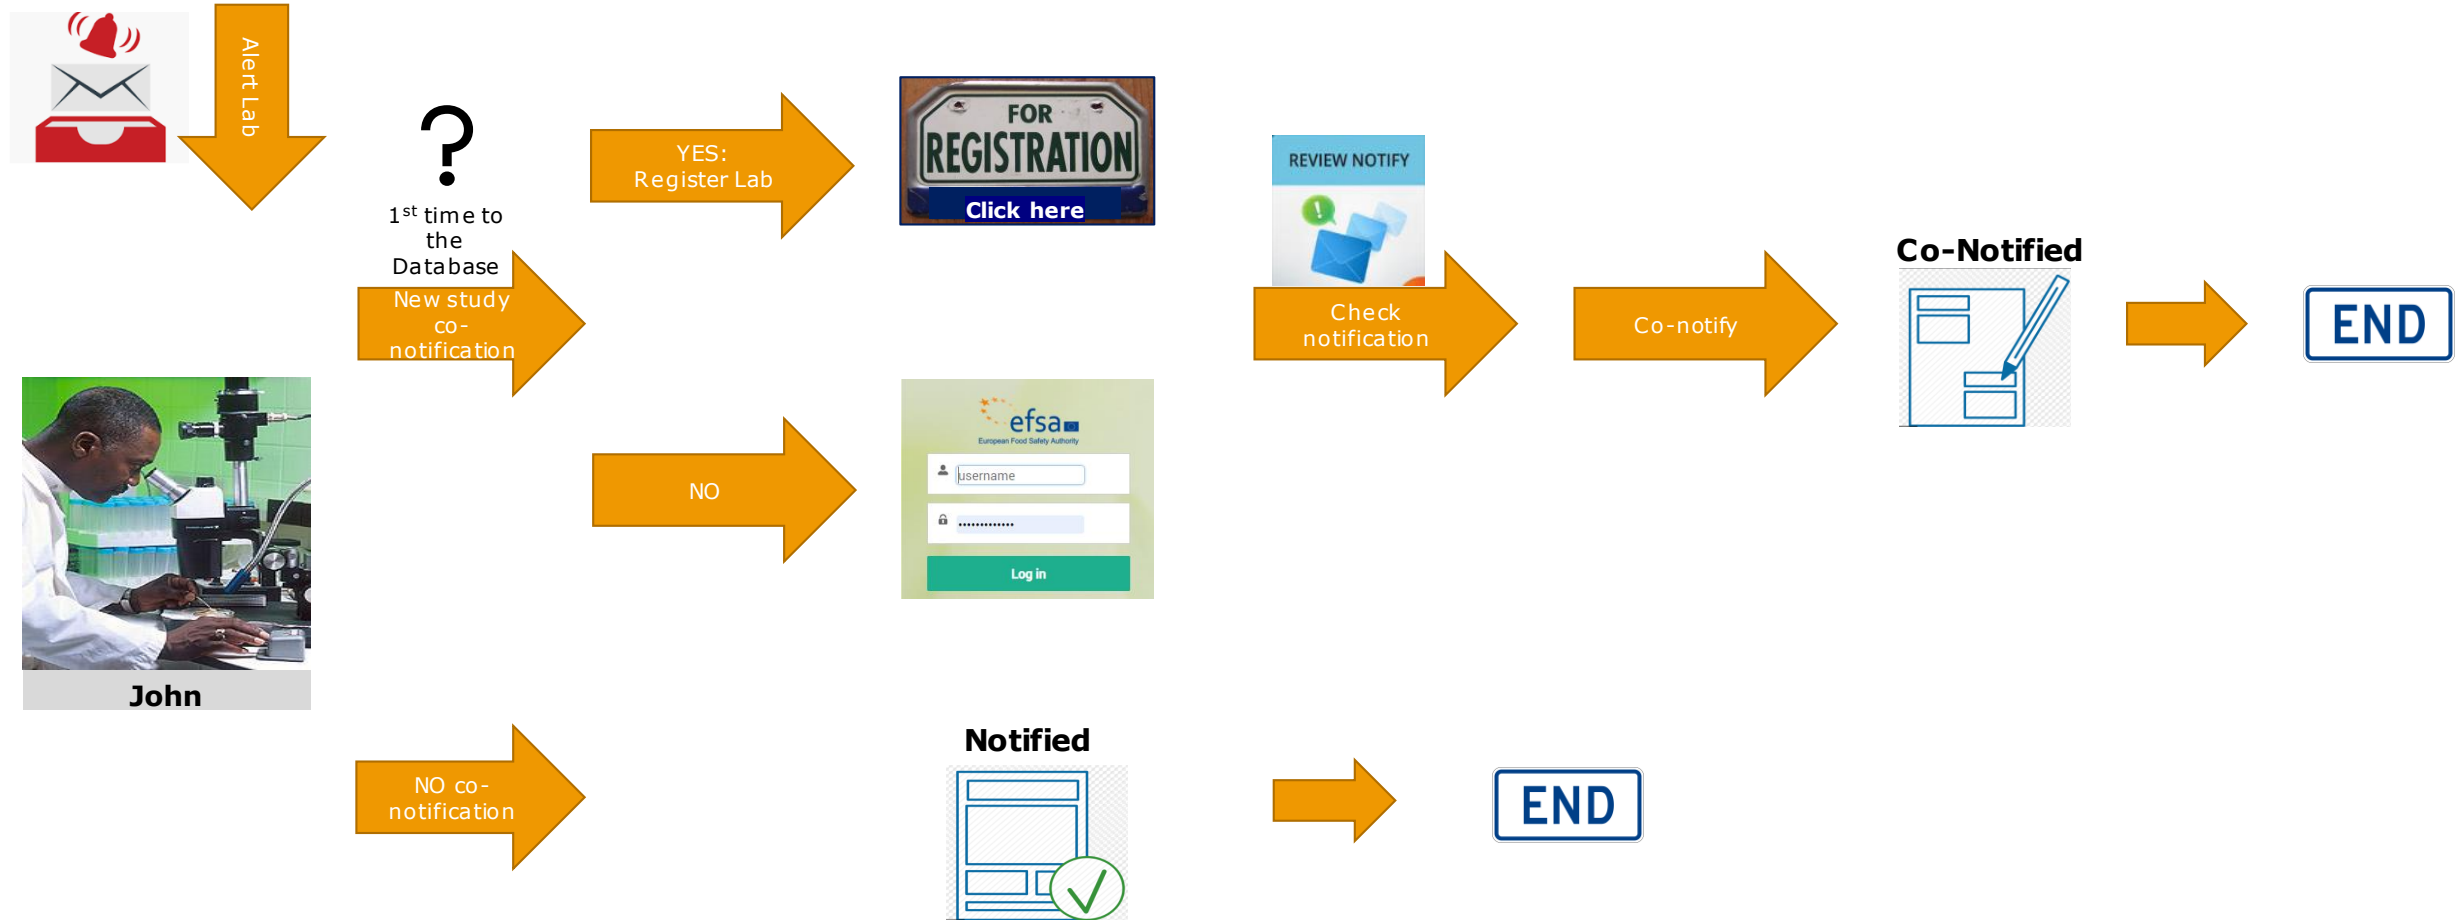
Alert Lab

?
1$^{st}$ time to the Database

YES: Register Lab

FOR REGISTRATION
Click here

New study co-notification

NO

efsa
European Food Safety Authority
username
..............
Log in

REVIEW NOTIFY

Check notification

Co-notify

Co-Notified

END

John

NO co-notification

Notified

END